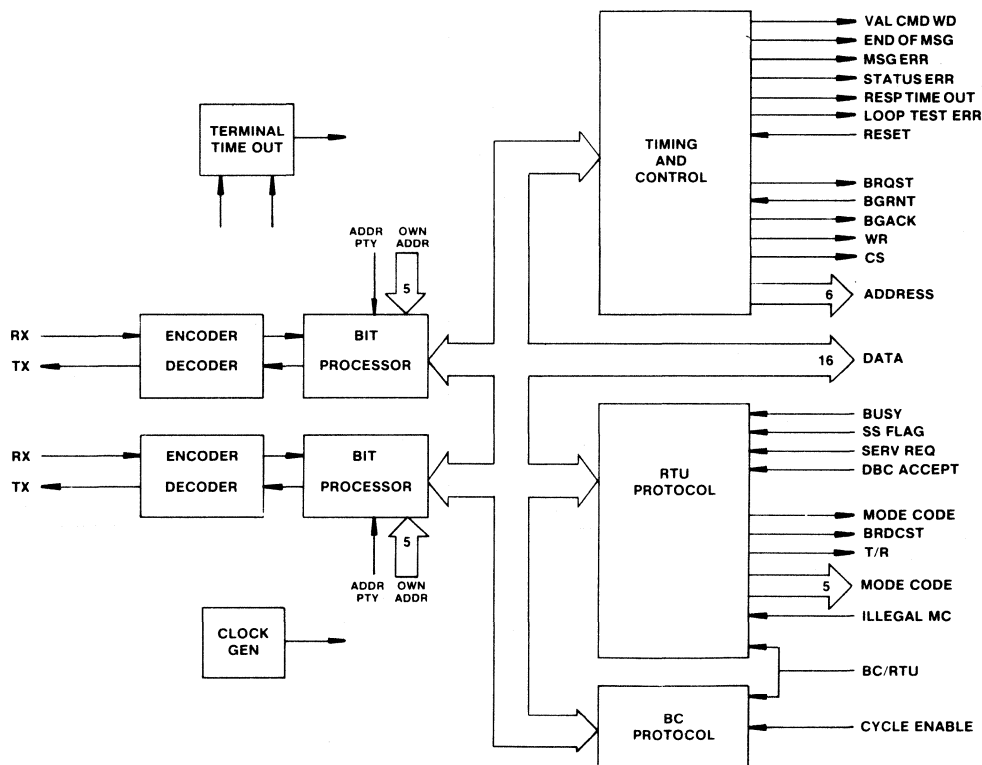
TERMINAL TIME OUT

ADDR PTY

OWN ADDR

5

RX

TX

ENCODER

DECODER

BIT PROCESSOR

RX

TX

ENCODER

DECODER

BIT PROCESSOR

5

ADDR PTY

OWN ADDR

CLOCK GEN

TIMING AND CONTROL

VAL CMD WD
END OF MSG
MSG ERR
STATUS ERR
RESP TIME OUT
LOOP TEST ERR
RESET

BRQST
BGRNT
BGACK
WR
CS
6
ADDRESS

16
DATA

RTU PROTOCOL

BUSY
SS FLAG
SERV REQ
DBC ACCEPT

MODE CODE
BRDCST
T/R
5
MODE CODE
ILLEGAL MC

BC/RTU

BC PROTOCOL

CYCLE ENABLE